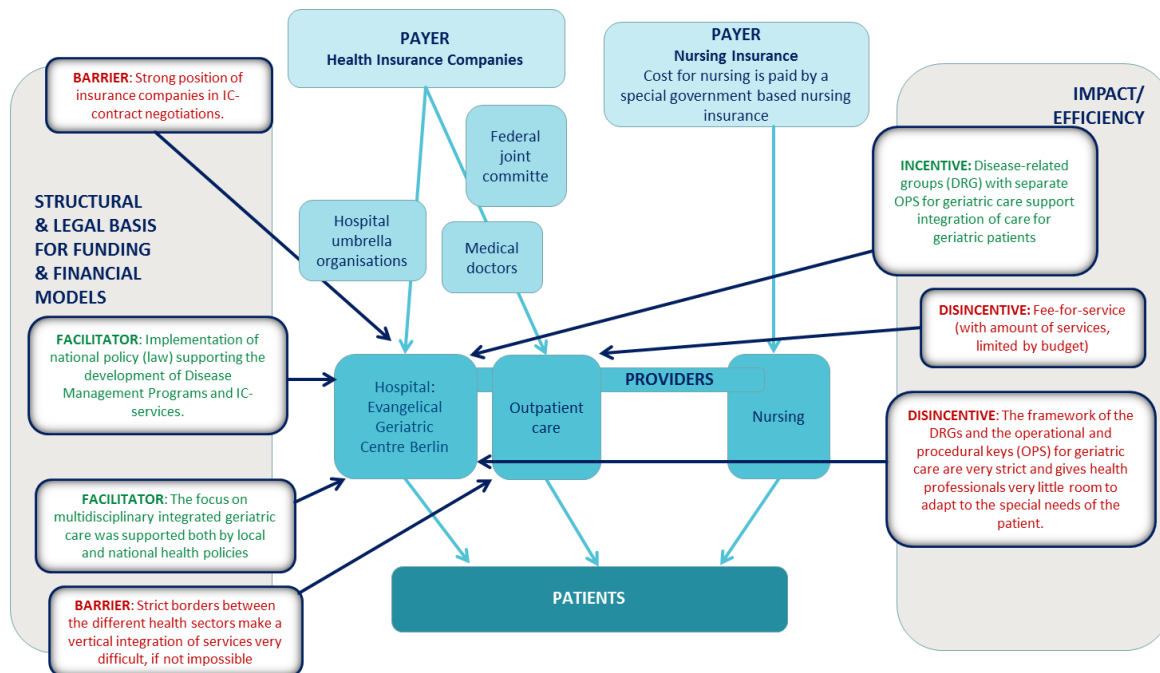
PAYER
Health Insurance Companies

PAYER
Nursing Insurance
Cost for nursing is paid by a special government based nursing insurance

BARRIER: Strong position of insurance companies in IC-contract negotiations.

IMPACT/ EFFICIENCY

Federal joint committe

STRUCTURAL & LEGAL BASIS FOR FUNDING & FINANCIAL MODELS

Hospital umbrella organisations

Medical doctors

INCENTIVE: Disease-related groups (DRG) with separate OPS for geriatric care support integration of care for geriatric patients

DISINCENTIVE: Fee-for-service (with amount of services, limited by budget)

FACILITATOR: Implementation of national policy (law) supporting the development of Disease Management Programs and IC-services.

Hospital: Evangelical Geriatric Centre Berlin

Outpatient care

PROVIDERS

Nursing

DISINCENTIVE: The framework of the DRGs and the operational and procedural keys (OPS) for geriatric care are very strict and gives health professionals very little room to adapt to the special needs of the patient.

FACILITATOR: The focus on multidisciplinary integrated geriatric care was supported both by local and national health policies

PATIENTS

BARRIER: Strict borders between the different health sectors make a vertical integration of services very difficult, if not impossible